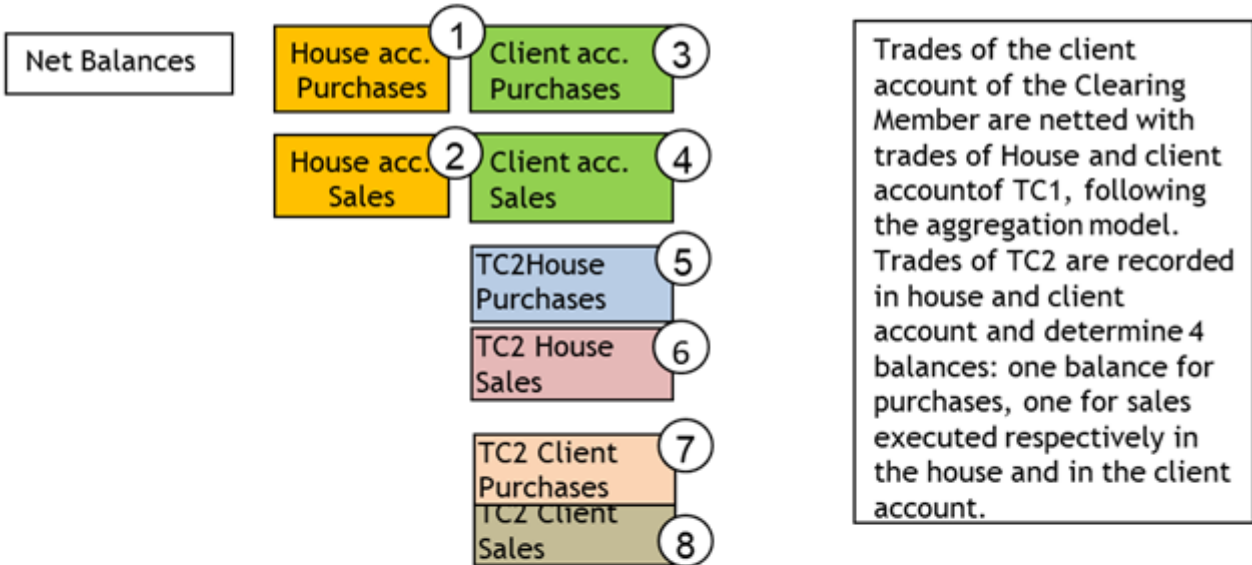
Net Balances

House acc. Purchases
1
Client acc. Purchases
3

House acc. Sales
2
Client acc. Sales
4

TC2House Purchases
5

TC2 House Sales
6

TC2 Client Purchases
7

TC2 Client Sales
8

Trades of the client account of the Clearing Member are netted with trades of House and client accountof TC1, following the aggregation model. Trades of TC2 are recorded in house and client account and determine 4 balances: one balance for purchases, one for sales executed respectively in the house and in the client account.